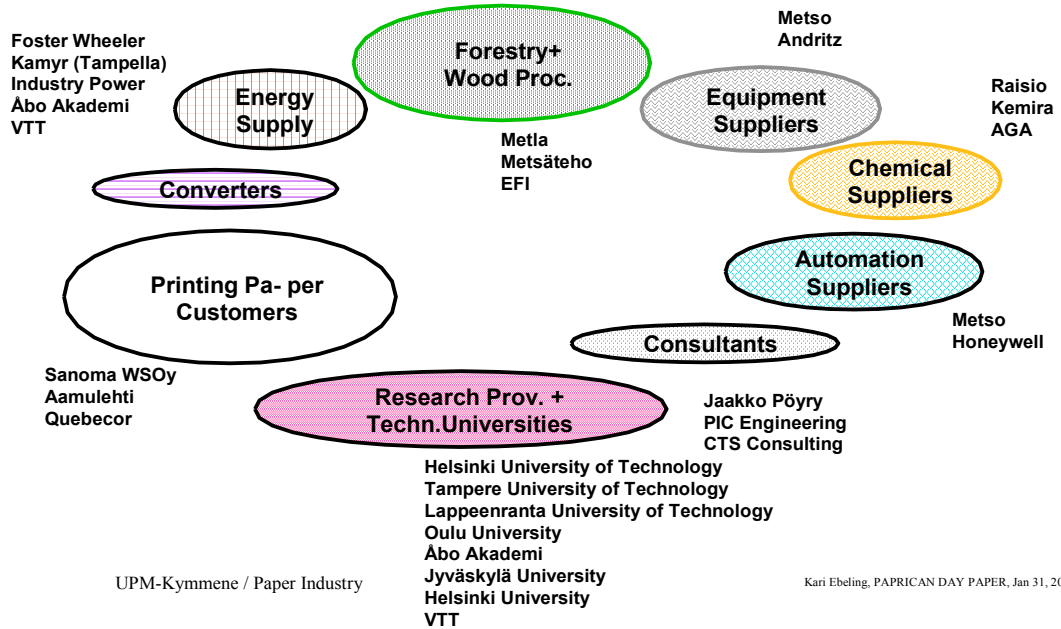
Foster Wheeler
Kamyr (Tampella)
Industry Power
Åbo Akademi
VTT

Energy Supply

Forestry+ Wood Proc.

Metla
Metsäteho
EFI

Metso
Andritz

Equipment Suppliers

Raisio
Kemira
AGA

Chemical Suppliers

Converters

Printing Pa- per Customers

Automation Suppliers

Metso
Honeywell

Consultants

Sanoma WSOy
Aamulehti
Quebecor

Research Prov. + Techn.Universities

Jaakko Pöyry
PIC Engineering
CTS Consulting

Helsinki University of Technology
Tampere University of Technology
Lappeenranta University of Technology
Oulu University
Åbo Akademi
Jyväskylä University
Helsinki University
VTT

UPM-Kymmene / Paper Industry

Kari Ebeling, PAPRICAN DAY PAPER, Jan 31, 20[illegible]